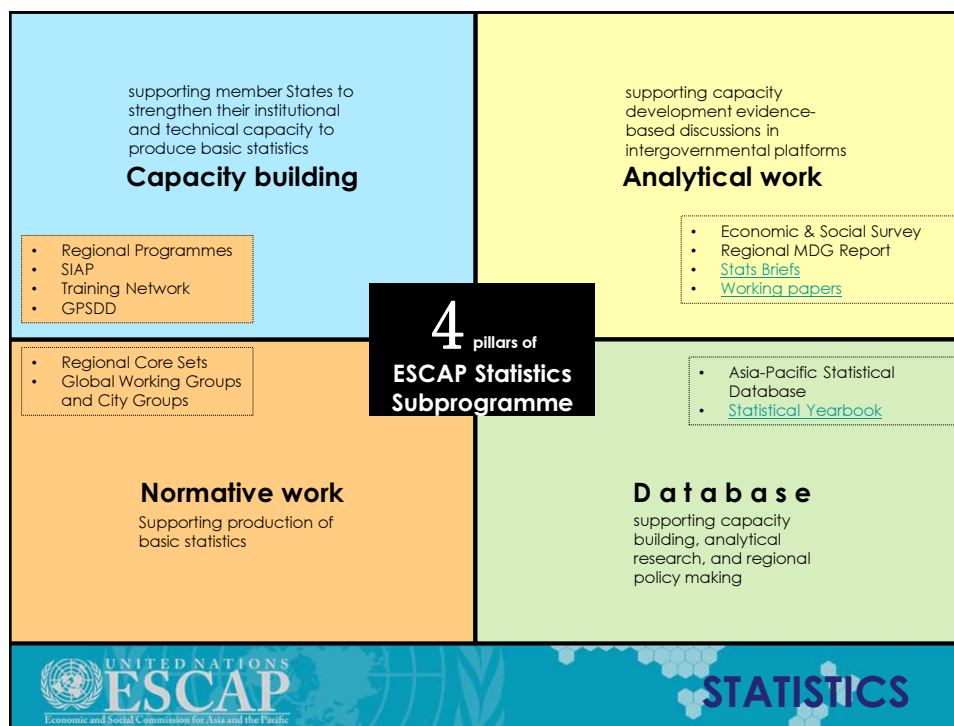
supporting member States to strengthen their institutional and technical capacity to produce basic statistics

Capacity building

- Regional Programmes
- SIAP
- Training Network
- GPSDD

supporting capacity development evidence-based discussions in intergovernmental platforms

Analytical work

- Economic & Social Survey
- Regional MDG Report
- Stats Briefs
- Working papers

4 pillars of ESCAP Statistics Subprogramme

- Regional Core Sets
- Global Working Groups and City Groups

Normative work

Supporting production of basic statistics

- Asia-Pacific Statistical Database
- Statistical Yearbook

D a t a b a s e

supporting capacity building, analytical research, and regional policy making

UNITED NATIONS
ESCAP
Economic and Social Commission for Asia and the Pacific

STATISTICS